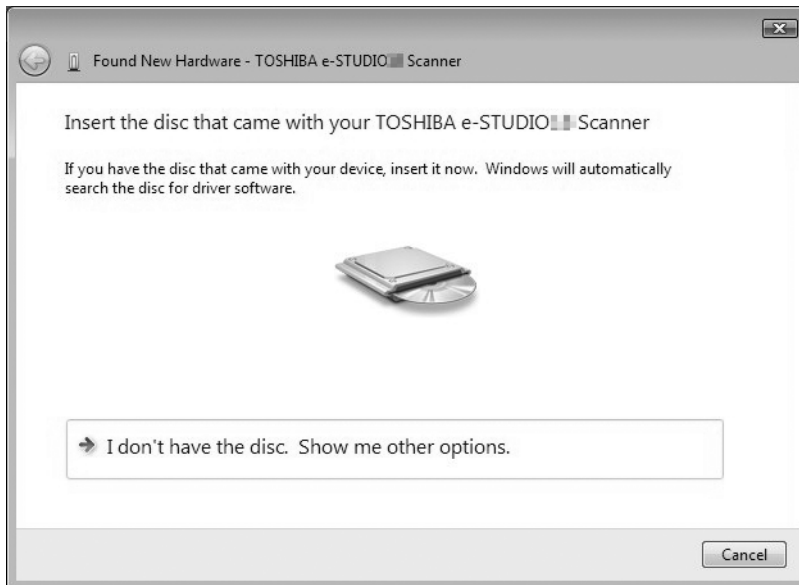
Found New Hardware - TOSHIBA e-STUDIO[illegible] Scanner

Insert the disc that came with your TOSHIBA e-STUDIO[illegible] Scanner

If you have the disc that came with your device, insert it now. Windows will automatically search the disc for driver software.

I don't have the disc. Show me other options.

Cancel